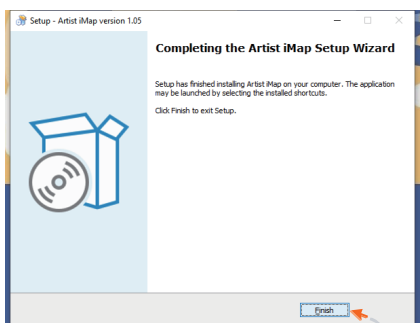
Setup - Artist iMap version 1.05

Completing the Artist iMap Setup Wizard

Setup has finished installing Artist iMap on your computer. The application may be launched by selecting the installed shortcuts.

Click Finish to exit Setup.

Finish